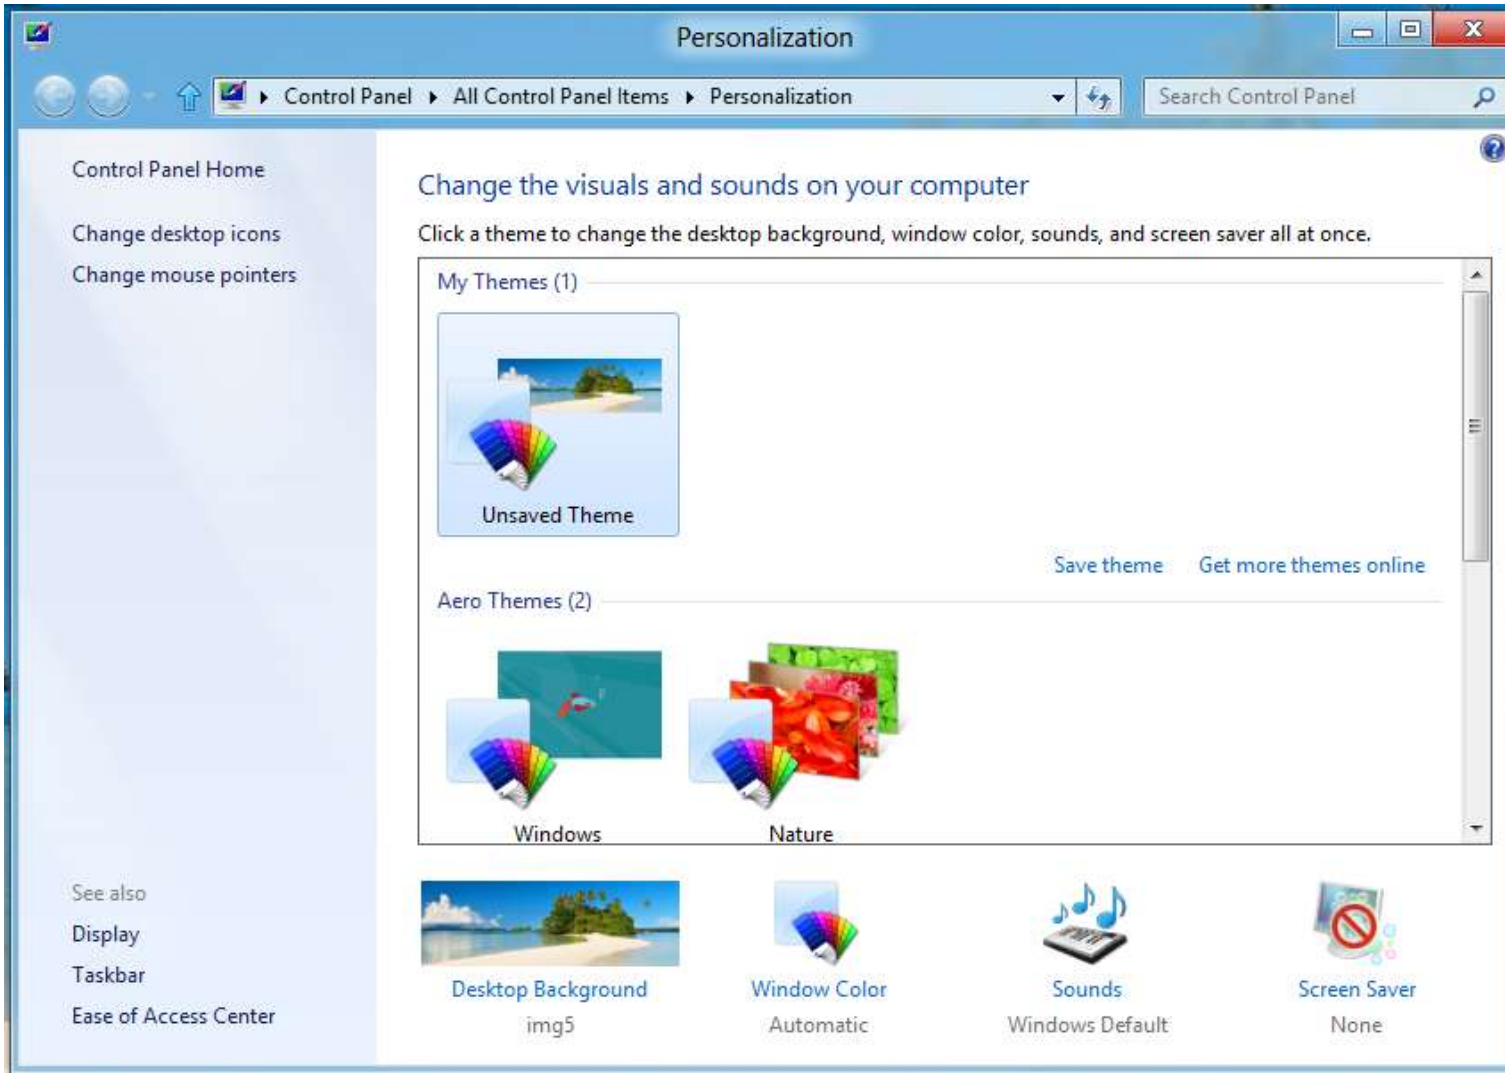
Personalization

Control Panel ▸ All Control Panel Items ▸ Personalization

Search Control Panel

Control Panel Home

Change desktop icons

Change mouse pointers

Change the visuals and sounds on your computer

Click a theme to change the desktop background, window color, sounds, and screen saver all at once.

My Themes (1)

Unsaved Theme

Save theme

Get more themes online

Aero Themes (2)

Windows

Nature

See also

Display

Taskbar

Ease of Access Center

Desktop Background
img5

Window Color
Automatic

Sounds
Windows Default

Screen Saver
None